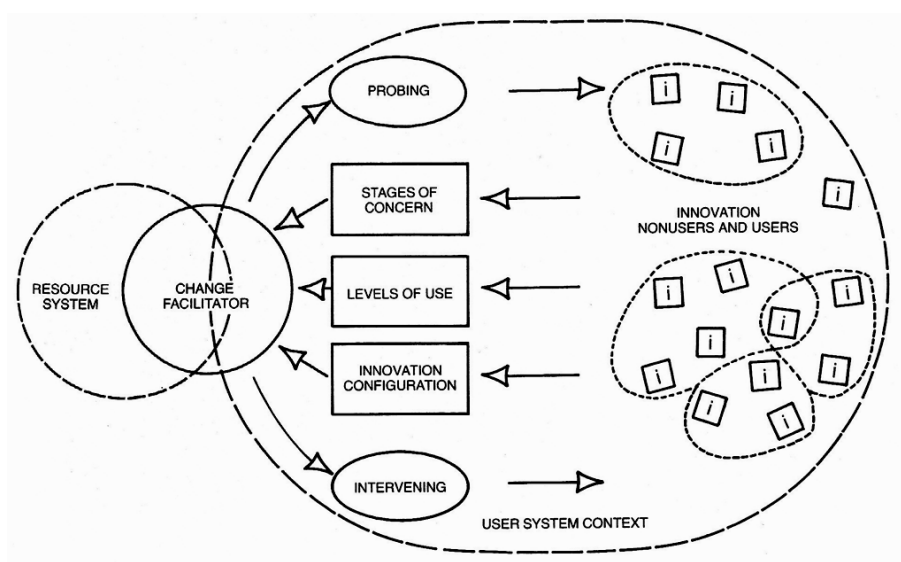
PROBING

STAGES OF CONCERN

LEVELS OF USE

INNOVATION CONFIGURATION

INTERVENING

RESOURCE SYSTEM

CHANGE FACILITATOR

INNOVATION NONUSERS AND USERS

USER SYSTEM CONTEXT

i i i i

i

i i i i i i i i i i